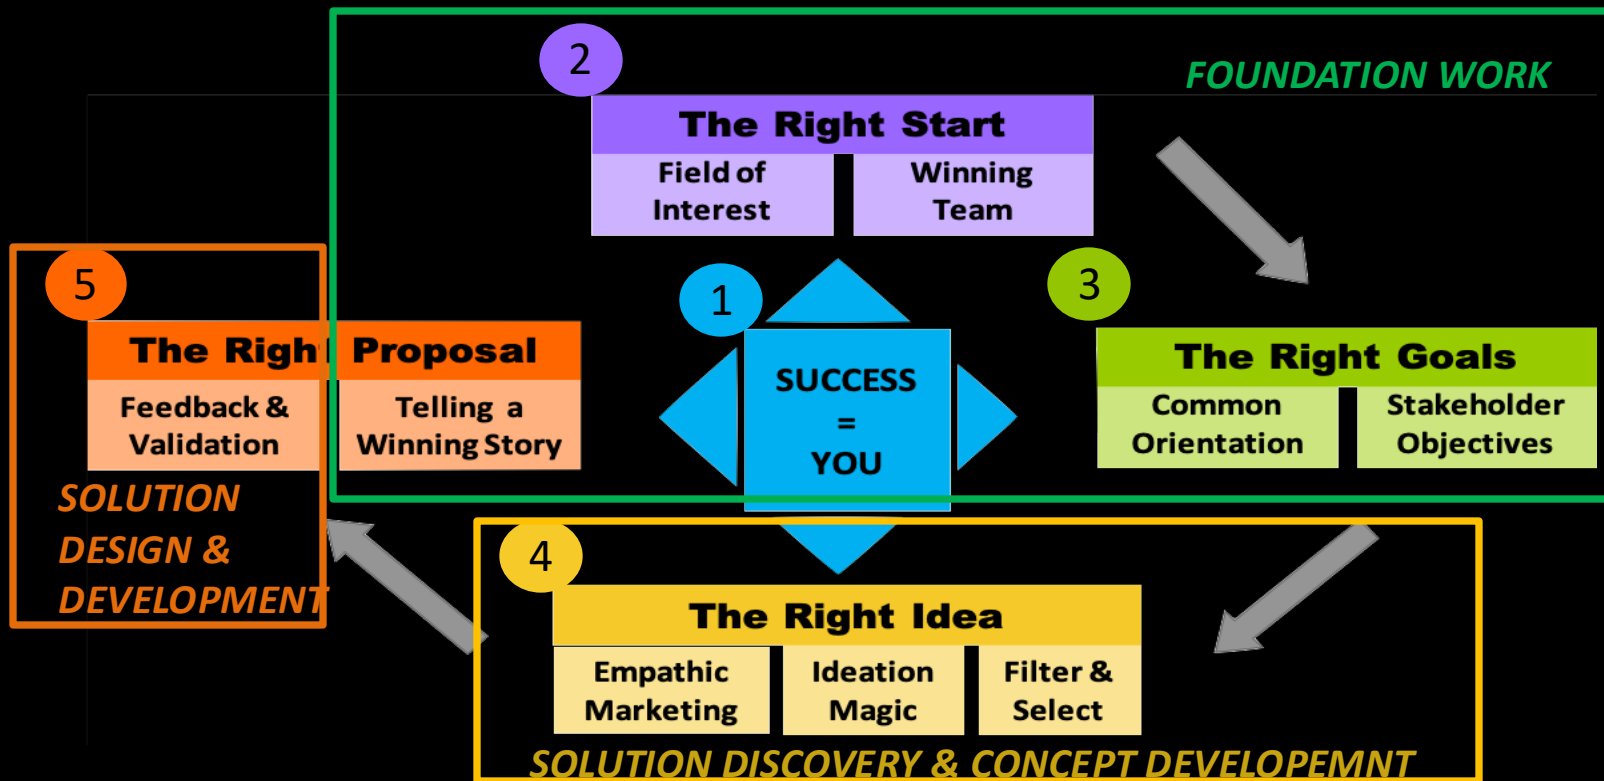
FOUNDATION WORK

2

The Right Start

Field of Interest

Winning Teeam

1

SUCCESS = YOU

3

The Right Goals

Common Orientation

Stakeholder Objectives

5

The Righ Proposal

Feedback & Validation

Telling a Winning Story

SOLUTION DESIGN & DEVELOPMENT

4

The Right Idea

Empathic Marketing

Ideation Magic

Filter & Select

SOLUTION DISCOVERY & CONCEPT DEVELOPEMNT